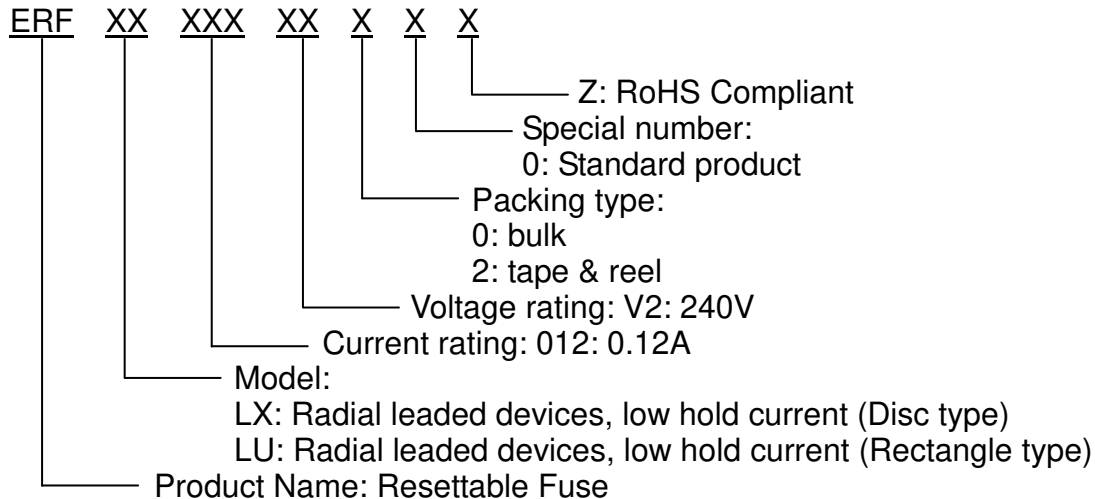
ERF XX XXX XX X X X

Z: RoHS Compliant

Special number:
0: Standard product

Packing type:
0: bulk
2: tape & reel

Voltage rating: V2: 240V

Current rating: 012: 0.12A

Model:
LX: Radial leaded devices, low hold current (Disc type)
LU: Radial leaded devices, low hold current (Rectangle type)

Product Name: Resettable Fuse